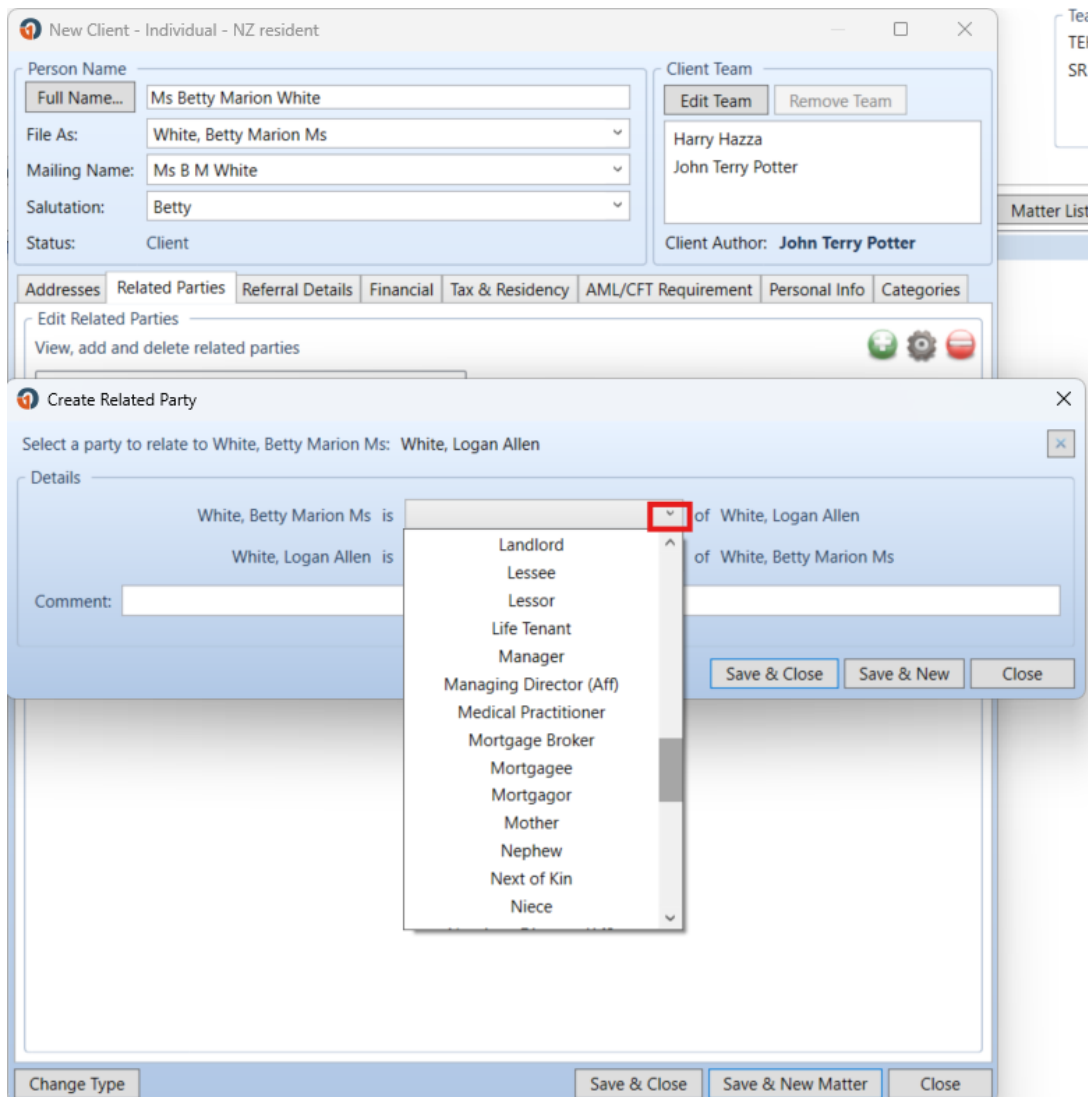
New Client - Individual - NZ resident

Person Name
Full Name... Ms Betty Marion White
File As: White, Betty Marion Ms
Mailing Name: Ms B M White
Salutation: Betty
Status: Client

Client Team
Edit Team Remove Team
Harry Hazza
John Terry Potter
Client Author: John Terry Potter

Tea
TE
SR

Matter List

Addresses | Related Parties | Referral Details | Financial | Tax & Residency | AML/CFT Requirement | Personal Info | Categories

Edit Related Parties
View, add and delete related parties

Create Related Party

Select a party to relate to White, Betty Marion Ms: White, Logan Allen

Details
White, Betty Marion Ms is of White, Logan Allen
White, Logan Allen is of White, Betty Marion Ms
Comment:

Landlord
Lessee
Lessor
Life Tenant
Manager
Managing Director (Aff)
Medical Practitioner
Mortgage Broker
Mortgagee
Mortgagor
Mother
Nephew
Next of Kin
Niece
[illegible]

Save & Close Save & New Close

Change Type Save & Close Save & New Matter Close